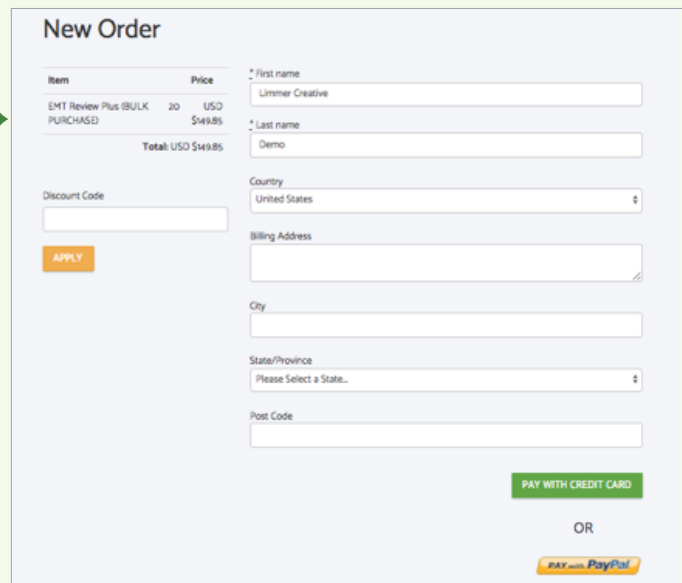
New Order

| Item | | Price |
|---|---|---|
| EMT Review Plus (BULK PURCHASE) | 20 | USD $149.85 |

Total: USD $149.85

Discount Code

APPLY

* First name
Limmer Creative

* Last name
Demo

Country
United States

Billing Address

City

State/Province
Please Select a State...

Post Code

PAY WITH CREDIT CARD

OR

PAY with PayPal